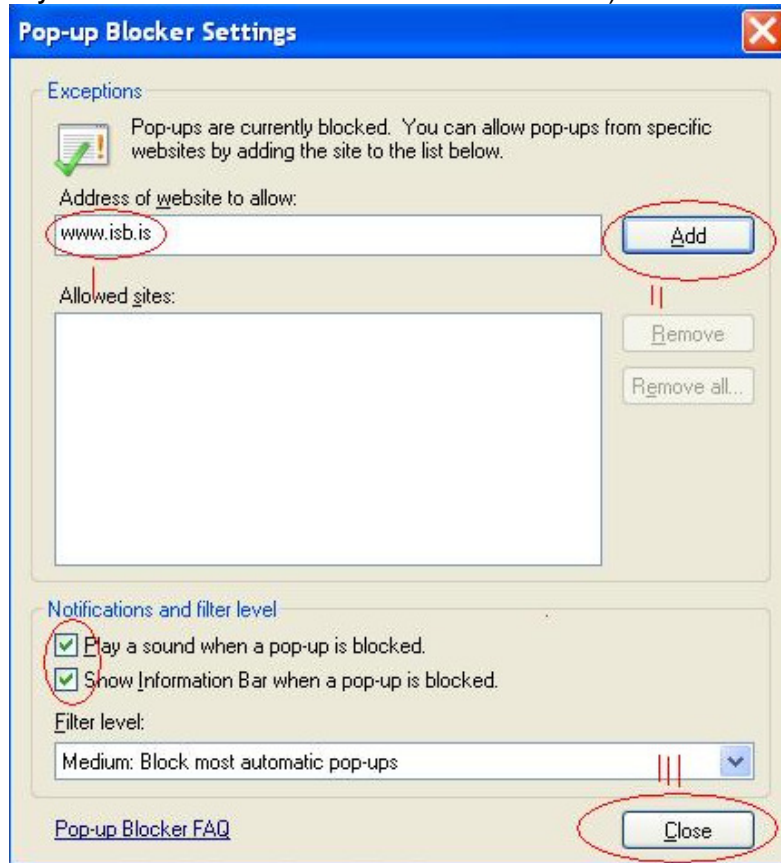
Pop-up Blocker Settings

Exceptions

Pop-ups are currently blocked. You can allow pop-ups from specific websites by adding the site to the list below.

Address of website to allow:

www.isb.is

I

Add

II

Allowed sites:

Remove

Remove all...

Notifications and filter level

Play a sound when a pop-up is blocked.

Show Information Bar when a pop-up is blocked.

Filter level:

Medium: Block most automatic pop-ups

III

Pop-up Blocker FAQ

Close